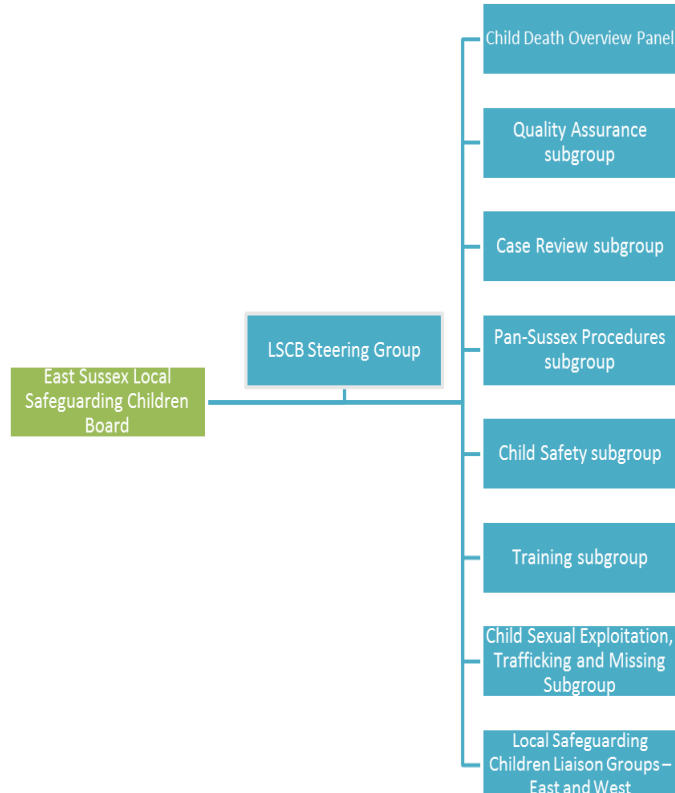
East Sussex Local Safeguarding Children Board

LSCB Steering Group

Child Death Overview Panel

Quality Assurance subgroup

Case Review subgroup

Pan-Sussex Procedures subgroup

Child Safety subgroup

Training subgroup

Child Sexual Exploitation, Trafficking and Missing Subgroup

Local Safeguarding Children Liaison Groups – East and West